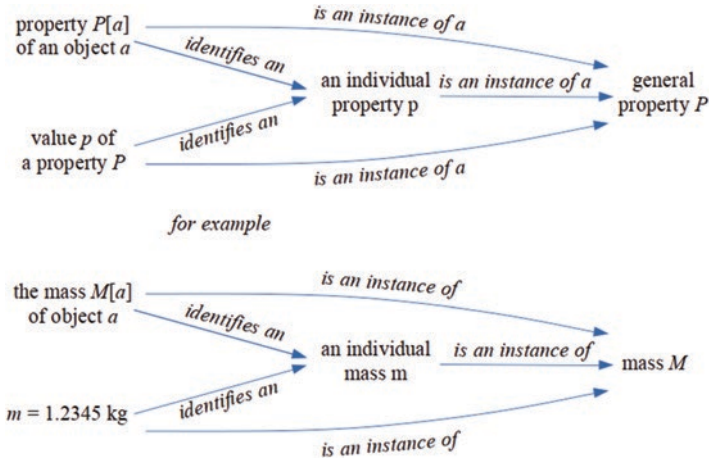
property $P[a]$ of an object $a$

is an instance of a

identifies an

an individual property p

is an instance of a

general property $P$

value $p$ of a property $P$

identifies an

is an instance of a

for example

the mass $M[a]$ of object $a$

is an instance of

identifies an

an individual mass m

is an instance of

mass $M$

$m = 1.2345$ kg

identifies an

is an instance of